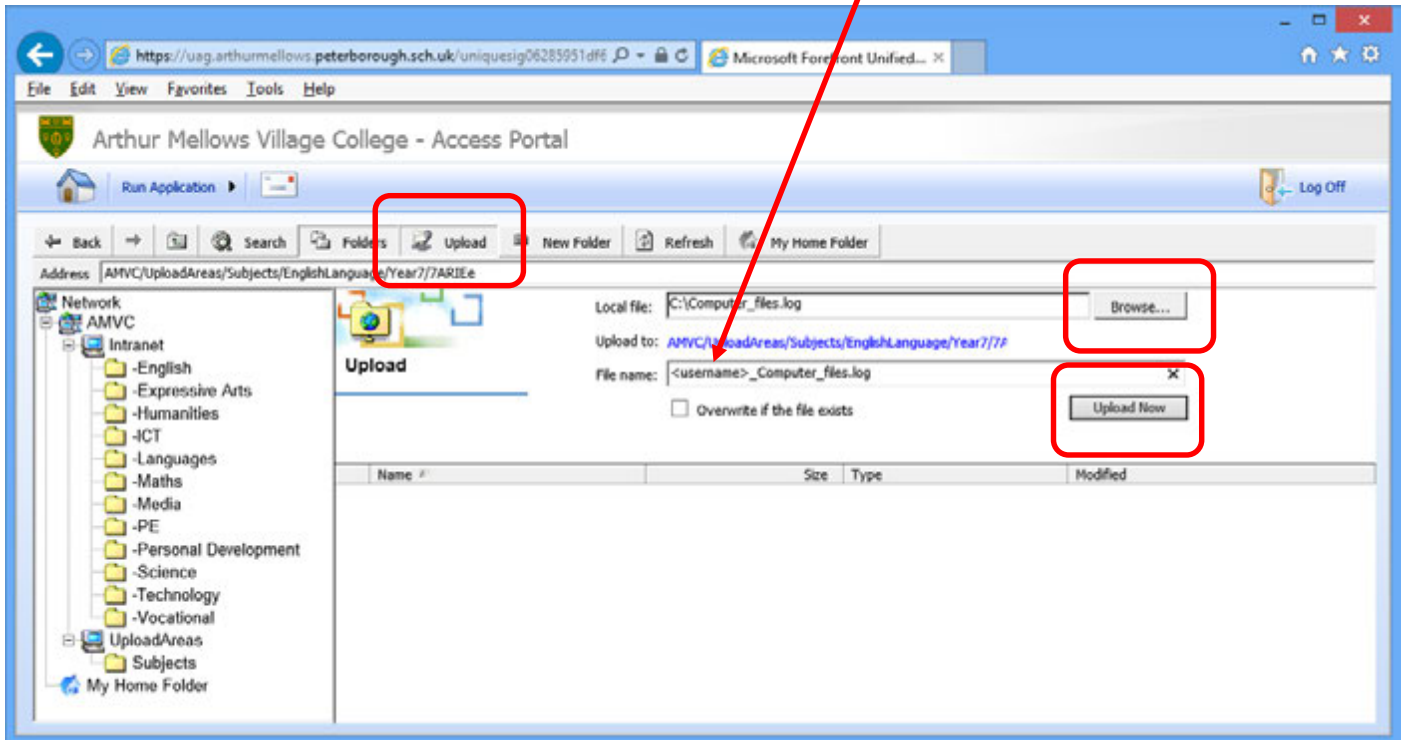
https://uag.arthurmellows.peterborough.sch.uk/uniquesig06285951df6

Microsoft Forefront Unified...

File Edit View Favorites Tools Help

Arthur Mellows Village College - Access Portal

Run Application

Log Off

Back Search Folders Upload New Folder Refresh My Home Folder

Address AMVC/UploadAreas/Subjects/EnglishLanguage/Year7/7ARIEe

Network
AMVC
Intranet
-English
-Expressive Arts
-Humanities
-ICT
-Languages
-Maths
-Media
-PE
-Personal Development
-Science
-Technology
-Vocational
UploadAreas
Subjects
My Home Folder

Upload

Local file: C:\Computer_files.log

Browse...

Upload to: AMVC/UploadAreas/Subjects/EnglishLanguage/Year7/7A

File name: <username>_Computer_files.log

Overwrite if the file exists

Upload Now

| Name | Size | Type | Modified |
|---|---|---|---|